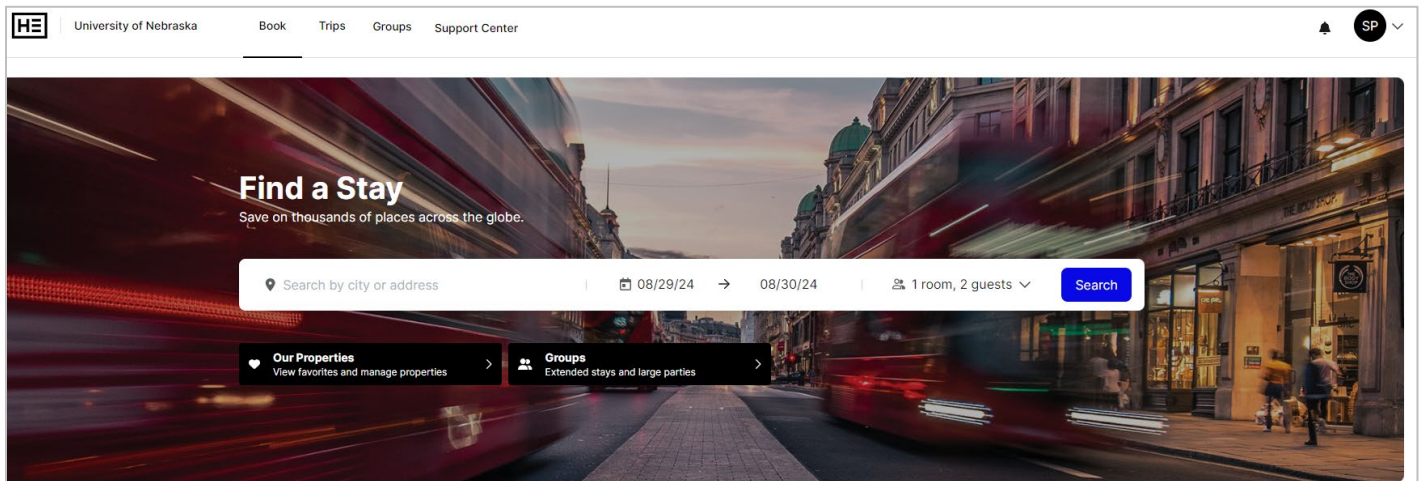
HE University of Nebraska Book Trips Groups Support Center SP

Find a Stay
Save on thousands of places across the globe.

Search by city or address 08/29/24 → 08/30/24 1 room, 2 guests Search

Our Properties
View favorites and manage properties

Groups
Extended stays and large parties